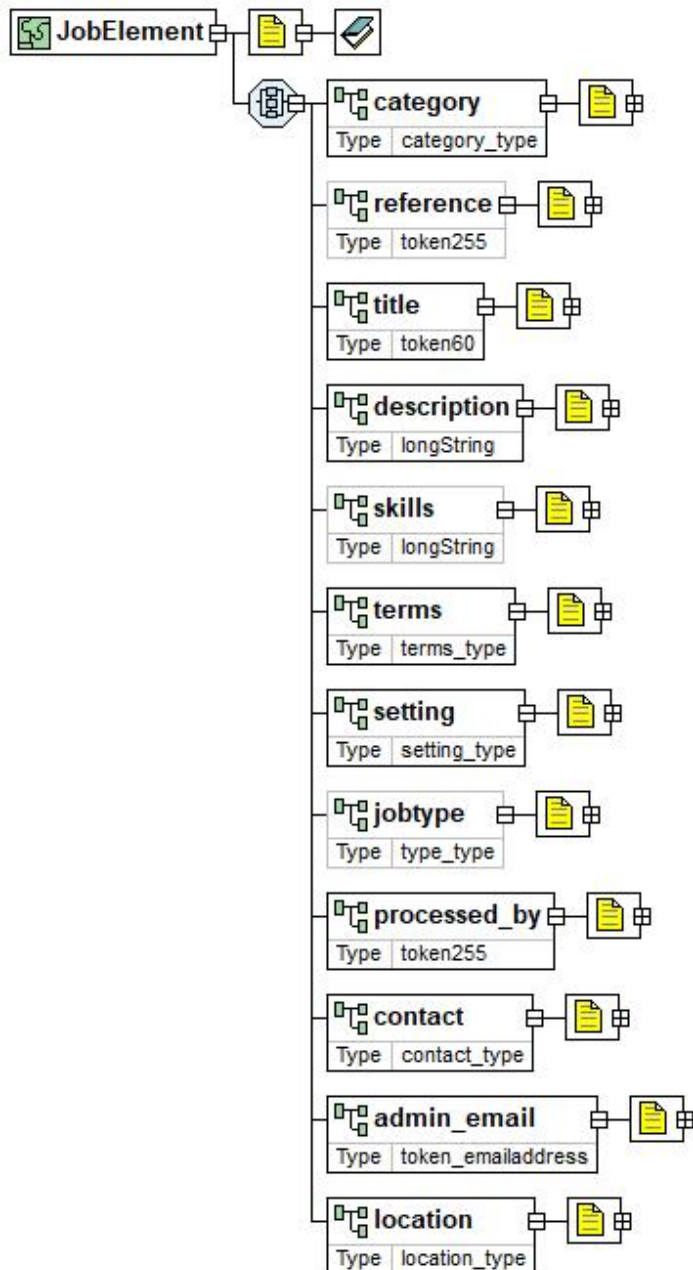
JobElement

category
Type category_type

reference
Type token255

title
Type token60

description
Type longString

skills
Type longString

terms
Type terms_type

setting
Type setting_type

jobtype
Type type_type

processed_by
Type token255

contact
Type contact_type

admin_email
Type token_emailaddress

location
Type location_type